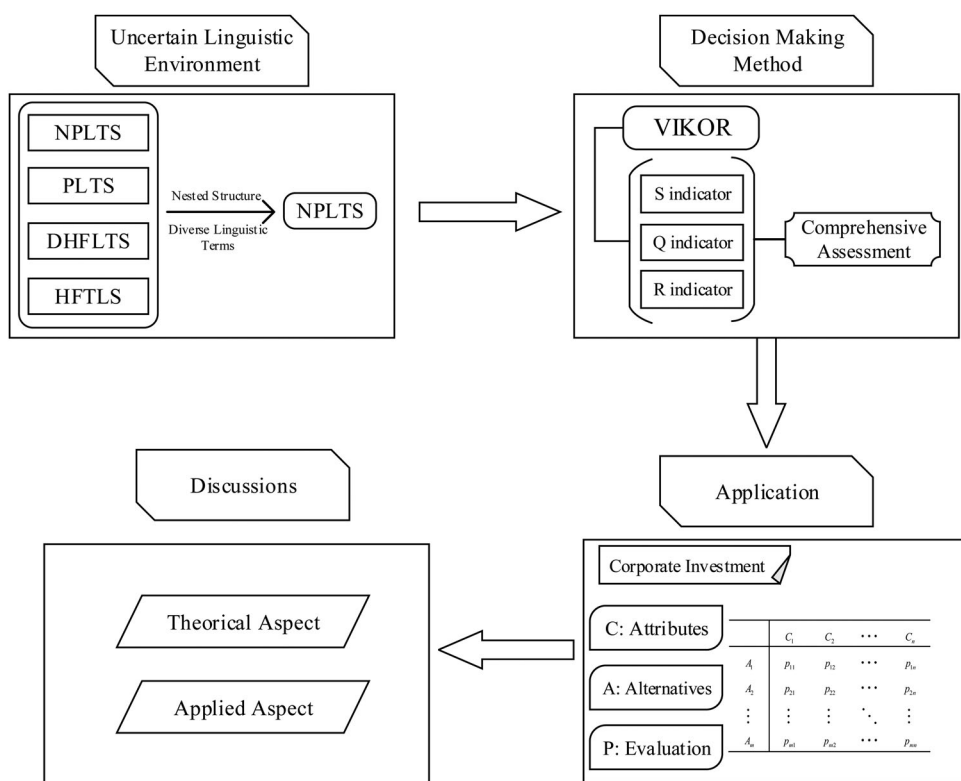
Uncertain Linguistic Environment

NPLTS

PLTS

DHFLTS

HFTLS

Nested Structure

Diverse Linguistic Terms

NPLTS

Decision Making Method

VIKOR

S indicator

Q indicator

R indicator

Comprehensive Assessment

Application

Corporate Investment

C: Attributes

A: Alternatives

P: Evaluation

|  | $C_1$ | $C_2$ | $\cdots$ | $C_n$ |
|---|---|---|---|---|
| $A_1$ | $p_{11}$ | $p_{12}$ | $\cdots$ | $p_{1n}$ |
| $A_2$ | $p_{21}$ | $p_{22}$ | $\cdots$ | $p_{2n}$ |
| $\vdots$ | $\vdots$ | $\vdots$ | $\ddots$ | $\vdots$ |
| $A_m$ | $p_{m1}$ | $p_{m2}$ | $\cdots$ | $p_{mn}$ |

Discussions

Theorical Aspect

Applied Aspect